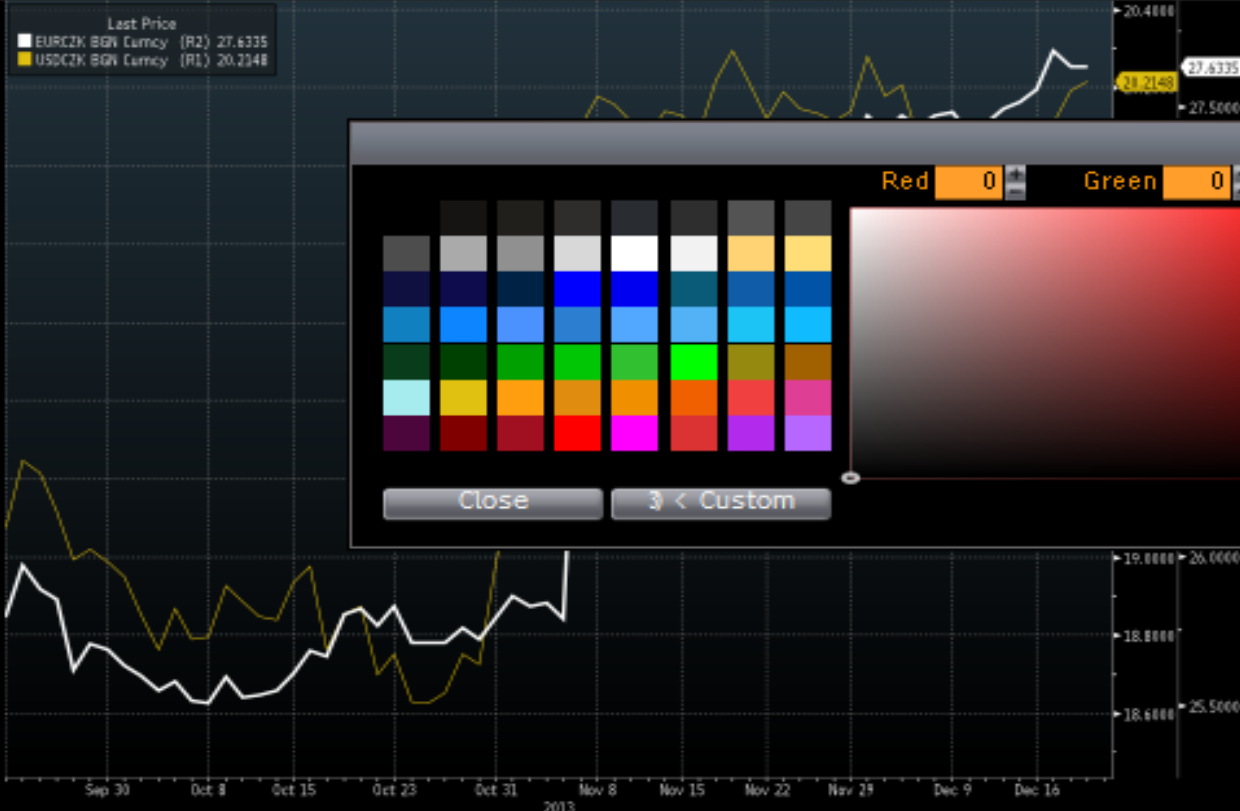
Last Price
EURCZK BGN Curncy (R2) 27.6335
USDCZK BGN Curncy (R1) 20.2148

20.4000
27.6335
20.2148
27.5000

Red 0
Green 0

Close
3) < Custom

19.0000
26.0000
18.8000
18.6000
25.5000

Sep 30
Oct 8
Oct 15
Oct 23
Oct 31
Nov 8
Nov 15
Nov 22
Nov 29
Dec 9
Dec 16
2013